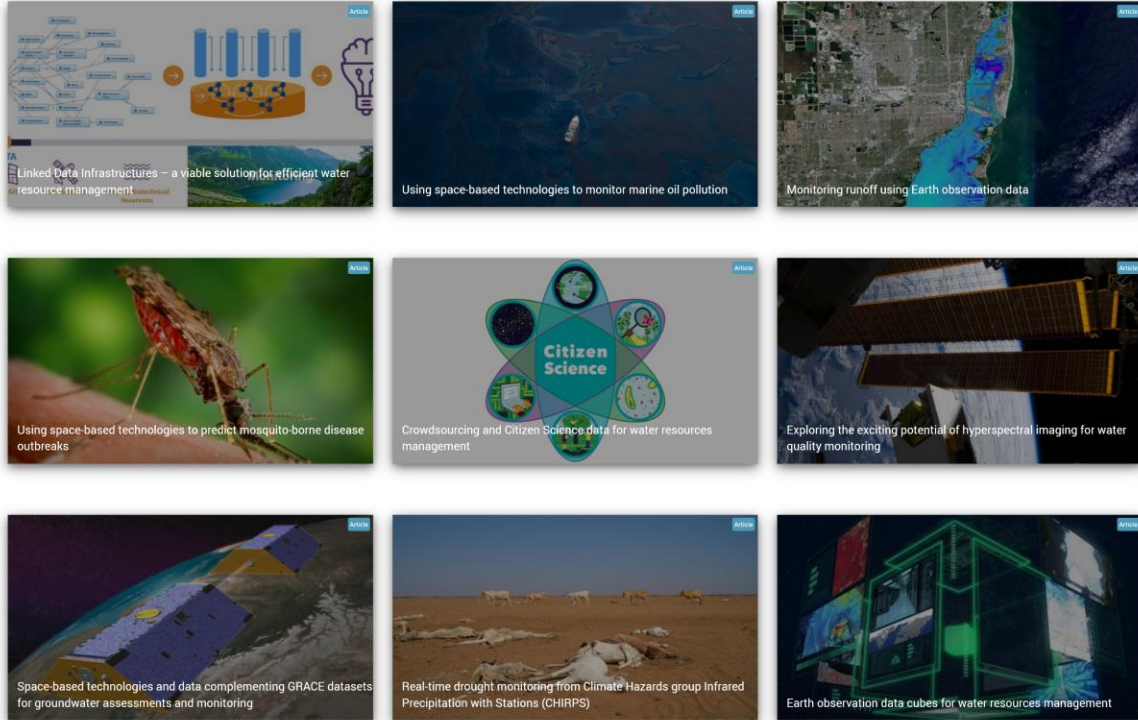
Article

Linked Data Infrastructures – a viable solution for efficient water resource management

Article

Using space-based technologies to monitor marine oil pollution

Article

Monitoring runoff using Earth observation data

Article

Using space-based technologies to predict mosquito-borne disease outbreaks

Article

Citizen Science

Crowdsourcing and Citizen Science data for water resources management

Article

Exploring the exciting potential of hyperspectral imaging for water quality monitoring

Article

Space-based technologies and data complementing GRACE datasets for groundwater assessments and monitoring

Article

Real-time drought monitoring from Climate Hazards group Infrared Precipitation with Stations (CHIRPS)

Article

Earth observation data cubes for water resources management